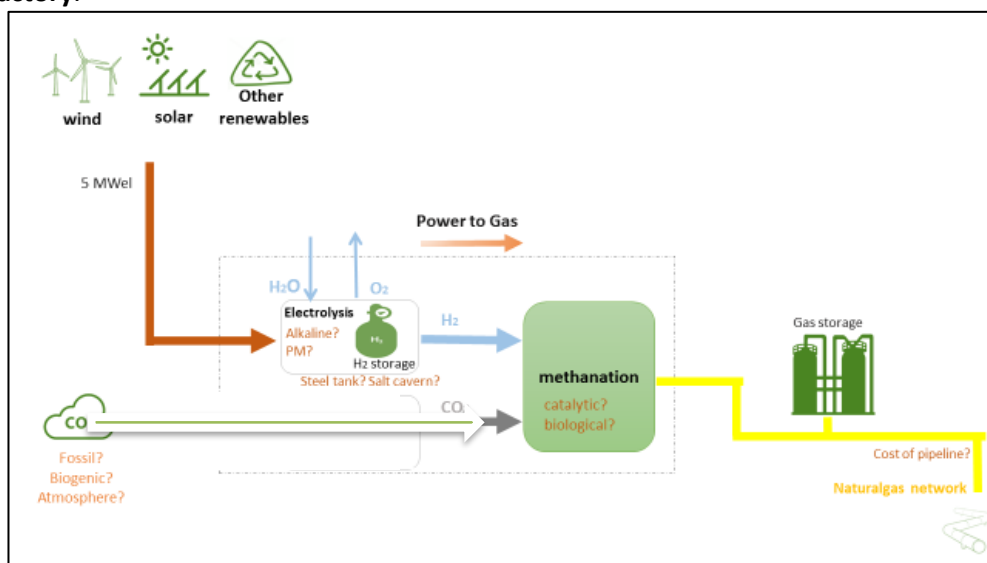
wind
solar
Other renewables

5 MWel

Power to Gas

$H_2O$
$O_2$
Electrolysis
Alkaline?
PM?
$H_2$
$H_2$ storage
Steel tank? Salt cavern?

$H_2$

methanation
catalytic?
biological?

Gas storage

$CO_2$

$CO_2$

Fossil?
Biogenic?
Atmosphere?

Cost of pipeline?

Naturalgas network